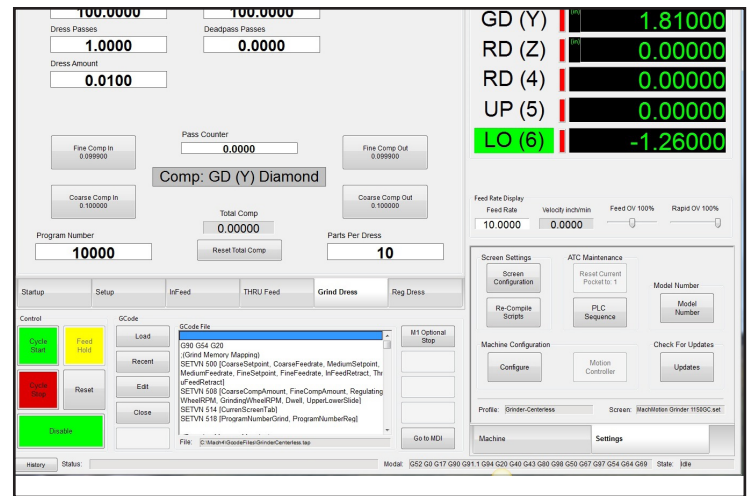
100.0000
100.0000
Dress Passes
1.0000
Deadpass Passes
0.0000
Dress Amount
0.0100

GD (Y)
1.81000
RD (Z)
0.00000
RD (4)
0.00000
UP (5)
0.00000
LO (6)
-1.26000

Fine Comp In
0.099900
Pass Counter
0.0000
Fine Comp Out
0.099900
Comp: GD (Y) Diamond
Coarse Comp In
0.100000
Total Comp
0.00000
Coarse Comp Out
0.100000
Program Number
10000
Reset Total Comp
Parts Per Dress
10

Feed Rate Display
Feed Rate
10.0000
Velocity inch/min
0.0000
Feed OV 100%
Rapid OV 100%

Startup | Setup | InFeed | THRU Feed | Grind Dress | Reg Dress

Screen Settings
Screen Configuration
Re-Compile Scripts
ATC Maintenance
Reset Current Pocket to: 1
PLC Sequence
Model Number
Model Number
Machine Configuration
Configure
Motion Controller
Check For Updates
Updates
Profile: Grinder-Centerless
Screen: MachMotion Grinder.1150GC.set

Control
Cycle Start
Feed Hold
Cycle Stop
Reset
Disable
GCode
Load
Recent
Edit
Close
GCode File
G90 G54 G20
;(Grind Memory Mapping)
SETVN 500 [CoarseSetpoint, CoarseFeedrate, MediumSetpoint, MediumFeedrate, FineSetpoint, FineFeedrate, InFeedRetract, ThruFeedRetract]
SETVN 508 [CoarseCompAmount, FineCompAmount, RegulatingWheelRPM, GrindingWheelRPM, Dwell, UpperLowerSlide]
SETVN 514 [CurrenScreenTab]
SETVN 518 [ProgramNumberGrind, ProgramNumberReg]
File: C:\Mach4\GcodeFiles\Grinder\Centerless.tap
M1 Optional Stop
Go to MDI
Machine
Settings

History
Status:
Modal: G52 G0 G17 G90 G91.1 G94 G20 G40 G43 G80 G98 G50 G67 G97 G54 G64 G69
State: Idle